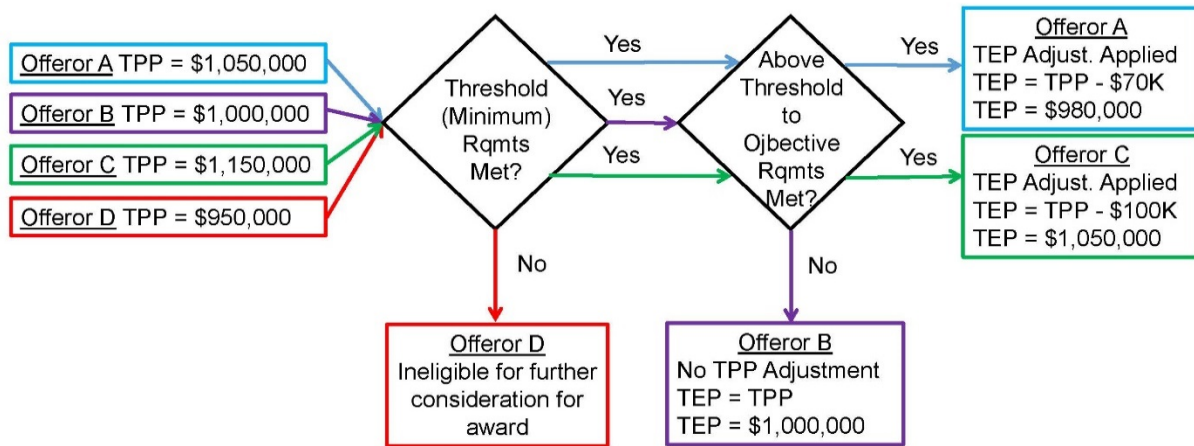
Offeror A TPP = \$1,050,000

Offeror B TPP = \$1,000,000

Offeror C TPP = \$1,150,000

Offeror D TPP = \$950,000

Threshold (Minimum) Rqmts Met?

Yes

Yes

Yes

No

Above Threshold to Ojbective Rqmts Met?

Yes

Yes

No

Offeror A
TEP Adjust. Applied
TEP = TPP - \$70K
TEP = \$980,000

Offeror C
TEP Adjust. Applied
TEP = TPP - \$100K
TEP = \$1,050,000

Offeror D
Ineligible for further consideration for award

Offeror B
No TPP Adjustment
TEP = TPP
TEP = \$1,000,000